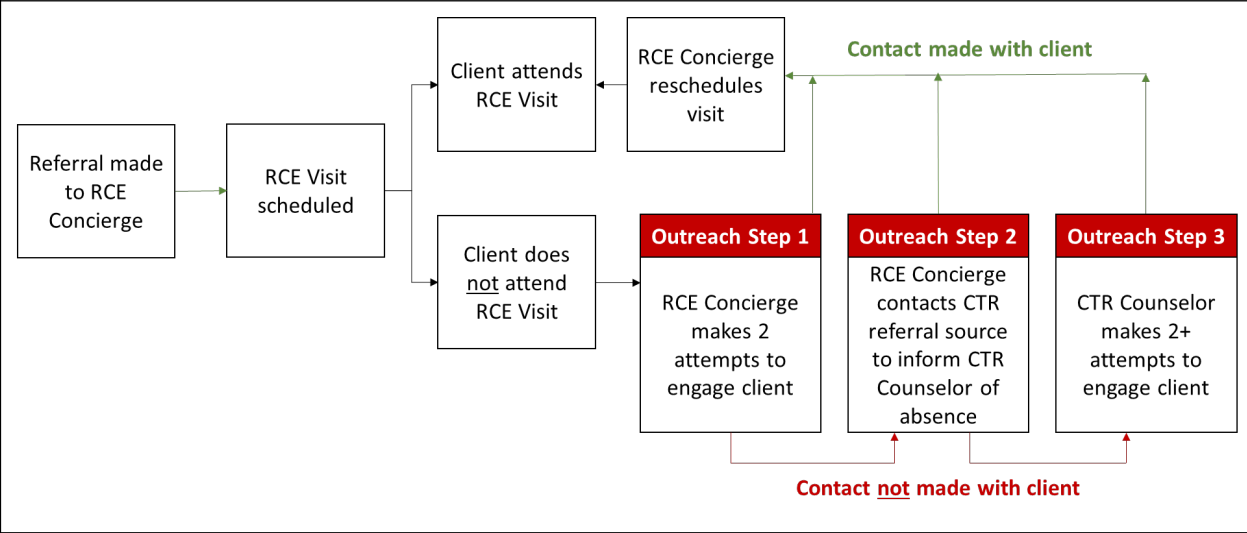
Referral made to RCE Concierge

RCE Visit scheduled

Client attends RCE Visit

RCE Concierge reschedules visit

Contact made with client

Client does not attend RCE Visit

Outreach Step 1

RCE Concierge makes 2 attempts to engage client

Outreach Step 2

RCE Concierge contacts CTR referral source to inform CTR Counselor of absence

Outreach Step 3

CTR Counselor makes 2+ attempts to engage client

Contact not made with client